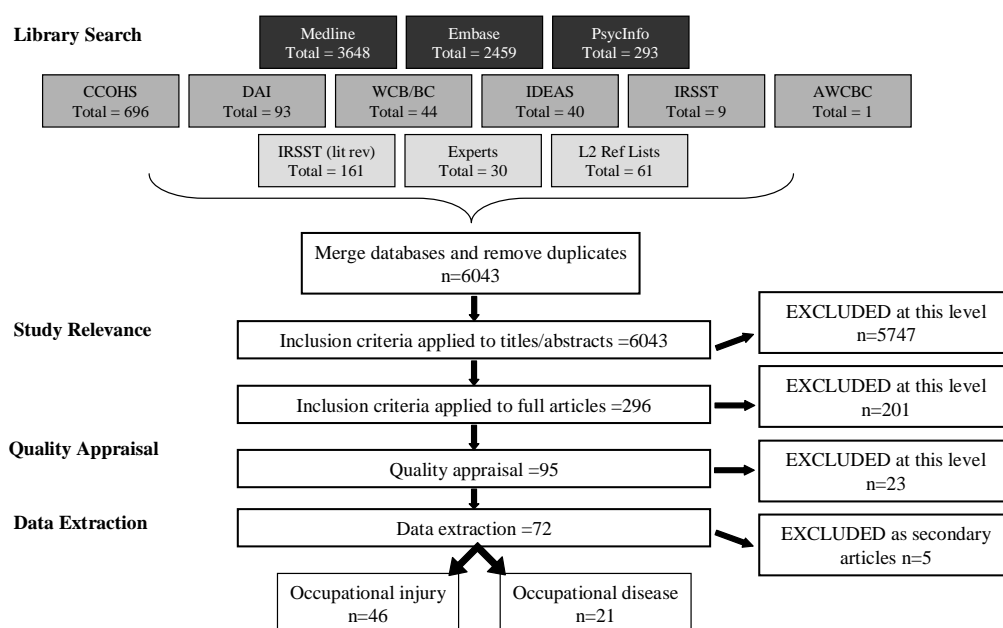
Library Search

Medline
Total = 3648

Embase
Total = 2459

PsycInfo
Total = 293

CCOHS
Total = 696

DAI
Total = 93

WCB/BC
Total = 44

IDEAS
Total = 40

IRSST
Total = 9

AWCBC
Total = 1

IRSST (lit rev)
Total = 161

Experts
Total = 30

L2 Ref Lists
Total = 61

Merge databases and remove duplicates
n=6043

Study Relevance

Inclusion criteria applied to titles/abstracts =6043

EXCLUDED at this level
n=5747

Inclusion criteria applied to full articles =296

EXCLUDED at this level
n=201

Quality Appraisal

Quality appraisal =95

EXCLUDED at this level
n=23

Data Extraction

Data extraction =72

EXCLUDED as secondary articles n=5

Occupational injury
n=46

Occupational disease
n=21